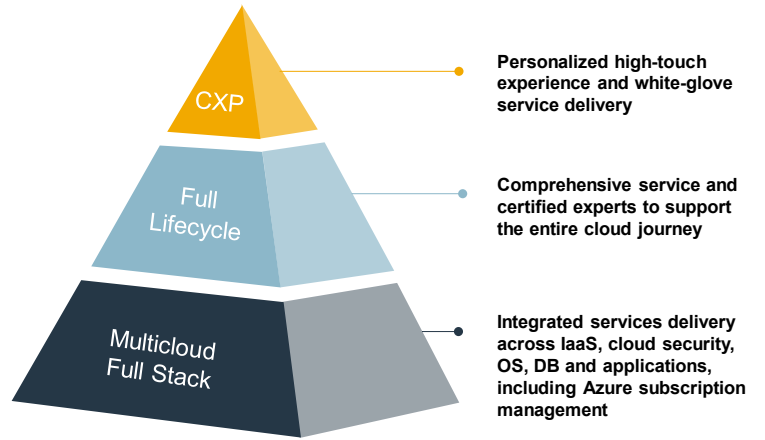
CXP

Personalized high-touch experience and white-glove service delivery

Full Lifecycle

Comprehensive service and certified experts to support the entire cloud journey

Multicloud Full Stack

Integrated services delivery across IaaS, cloud security, OS, DB and applications, including Azure subscription management